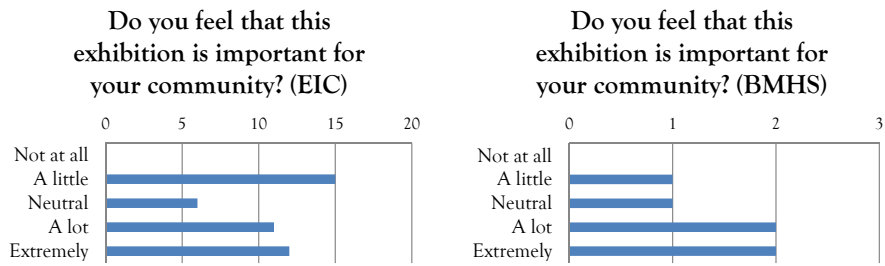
Do you feel that this exhibition is important for your community? (EIC)

0 5 10 15 20

Not at all
A little
Neutral
A lot
Extremely

Do you feel that this exhibition is important for your community? (BMHS)

0 1 2 3

Not at all
A little
Neutral
A lot
Extremely